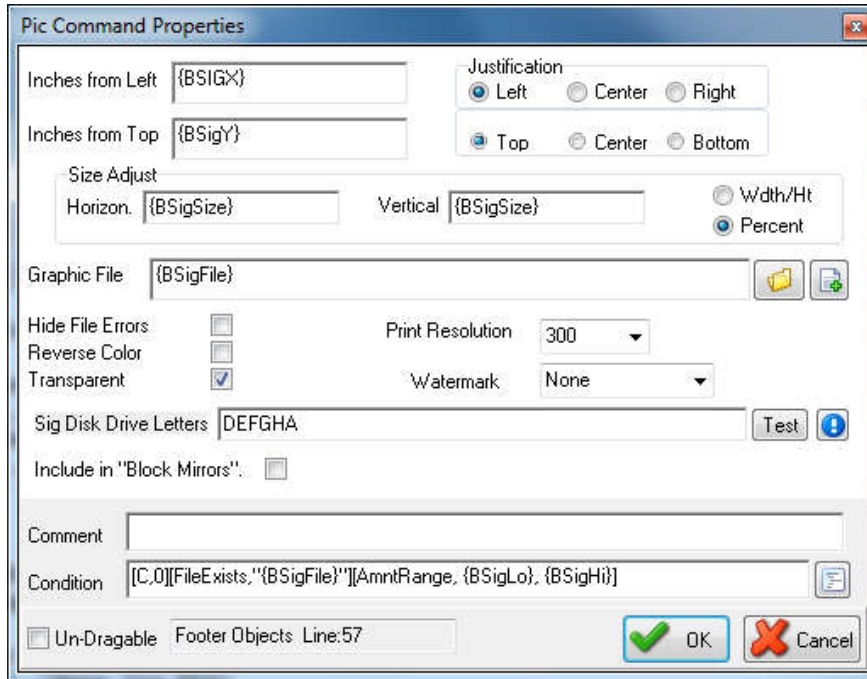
Pic Command Properties

Inches from Left {BSIGX}

Inches from Top {BSigY}

Justification
Left Center Right

Top Center Bottom

Size Adjust
Horizon. {BSigSize}
Vertical {BSigSize}
Wdth/Ht
Percent

Graphic File {BSigFile}

Hide File Errors
Reverse Color
Transparent

Print Resolution 300
Watermark None

Sig Disk Drive Letters DEFGHA
Test

Include in "Block Mirrors".

Comment

Condition [C,0][FileExists,"{BSigFile}"][AmntRange, {BSigLo}, {BSigHi}]

Un-Dragable Footer Objects Line:57
OK
Cancel